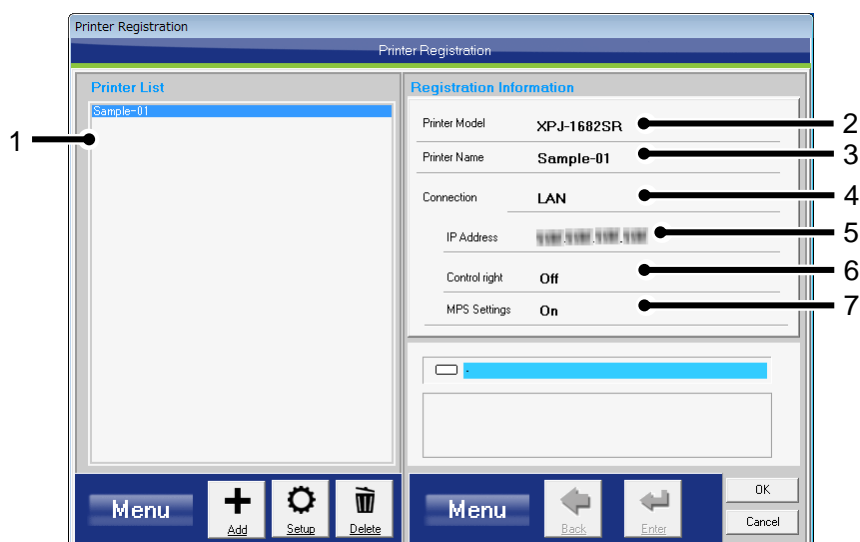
Printer Registration

Printer Registration

Printer List

Sample-01

1

Registration Information

Printer Model XPJ-1682SR 2

Printer Name Sample-01 3

Connection LAN 4

IP Address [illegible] 5

Control right Off 6

MPS Settings On 7

-

Menu

Add

Setup

Delete

Menu

Back

Enter

OK

Cancel